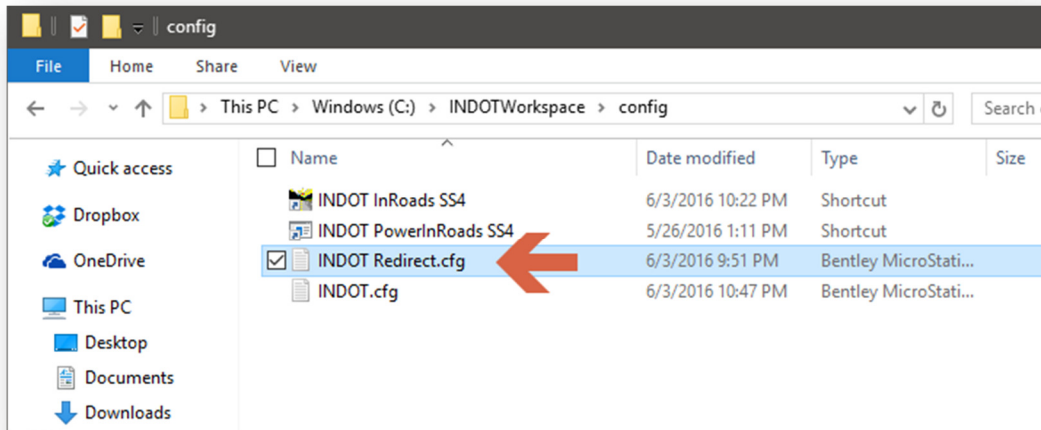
config

File Home Share View

This PC > Windows (C:) > INDOTWorkspace > config

Search

Quick access
Dropbox
OneDrive
This PC
Desktop
Documents
Downloads

| Name | Date modified | Type | Size |
|---|---|---|---|
| INDOT InRoads SS4 | 6/3/2016 10:22 PM | Shortcut | |
| INDOT PowerInRoads SS4 | 5/26/2016 1:11 PM | Shortcut | |
| INDOT Redirect.cfg | 6/3/2016 9:51 PM | Bentley MicroStati... | |
| INDOT.cfg | 6/3/2016 10:47 PM | Bentley MicroStati... | |